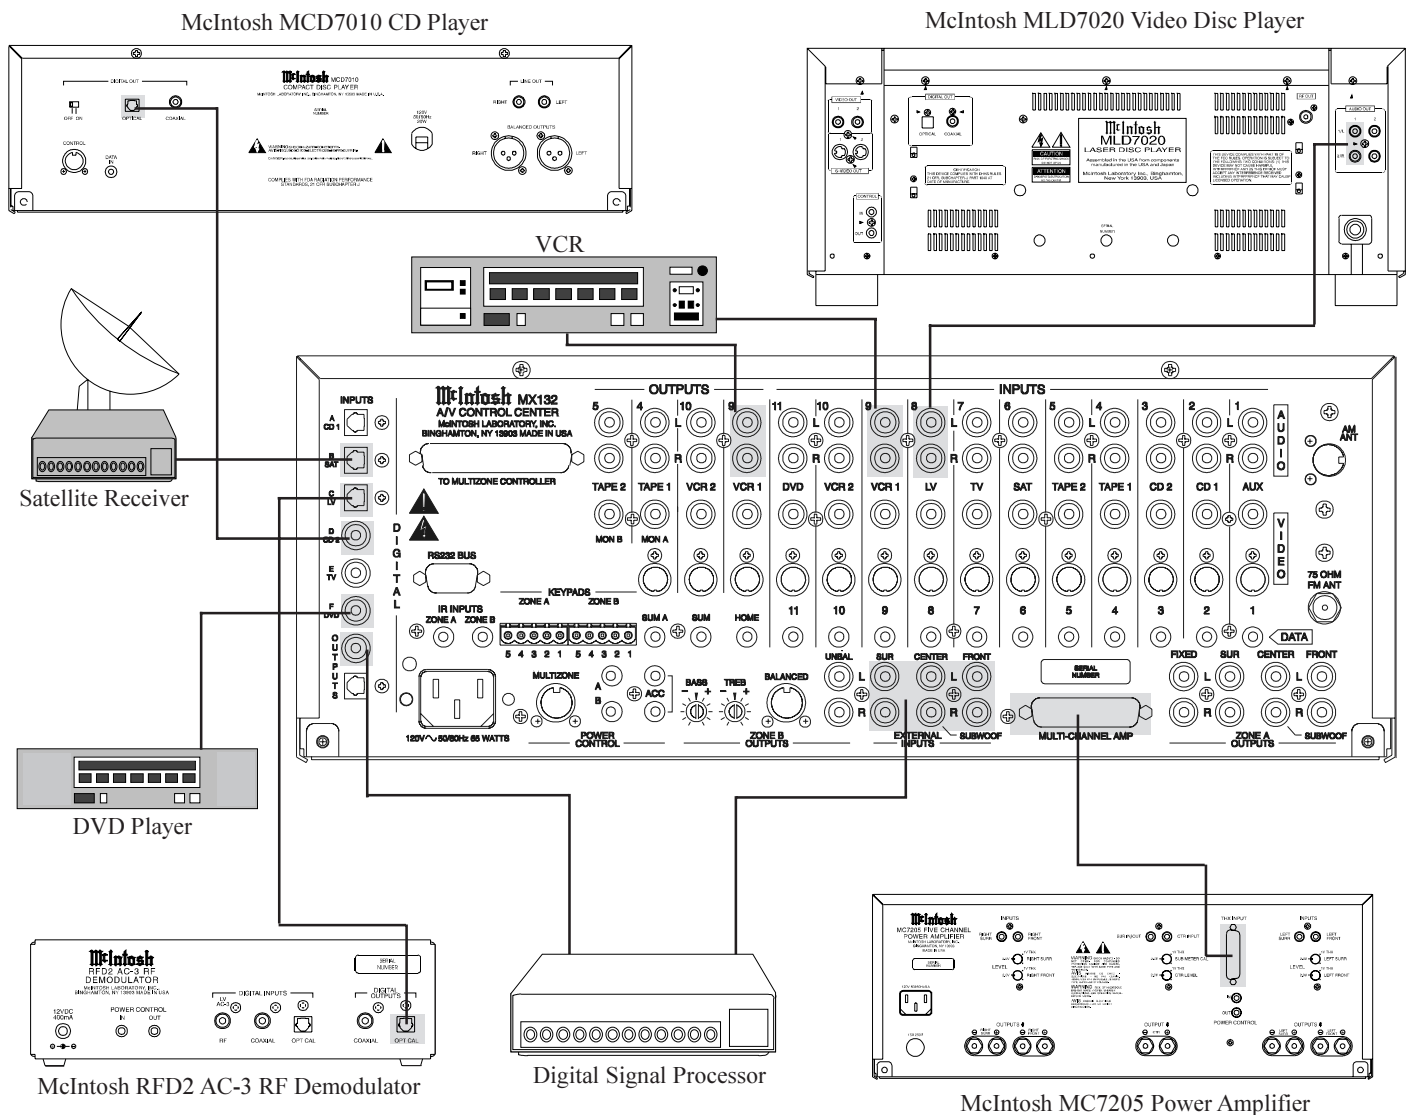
McIntosh MCD7010 CD Player

McIntosh MLD7020 Video Disc Player

DIGITAL OUT
OFF ON
OPTICAL
COAXIAL
McIntosh MCD7010
COMPACT DISC PLAYER
LINE OUT
RIGHT
LEFT
BALANCED OUTPUTS
RIGHT
LEFT
CONTROL
DATA IN

McIntosh
MLD7020
LASER DISC PLAYER

VCR

INPUTS
A CD 1
B SAT
C LV
D CD 2
E TV
F DVD
OUTPUTS
DIGITAL

McIntosh MX132
A/V CONTROL CENTER
McINTOSH LABORATORY, INC.
BINGHAMTON, NY 13903 MADE IN USA

TO MULTIZONE CONTROLLER

RS232 BUS

IR INPUTS
ZONE A ZONE B

KEYPADS
ZONE A ZONE B
5 4 3 2 1 5 4 3 2 1

SUM A SUM HOME

OUTPUTS
5 4 10 9
L R
TAPE 2 TAPE 1 VCR 2 VCR 1
MON B MON A

INPUTS
11 10 9 8 7 6 5 4 3 2 1
L R
DVD VCR 2 VCR 1 LV TV SAT TAPE 2 TAPE 1 CD 2 CD 1 AUX
AUDIO
VIDEO
AM ANT
75 OHM FM ANT
11 10 9 8 7 6 5 4 3 2 1
DATA

MULTIZONE
A B ACC
BASS TREB
BALANCED
120V ∿ 50/60Hz 55 WATTS
POWER CONTROL
ZONE B OUTPUTS

UNBAL SUR CENTER FRONT
L R
EXTERNAL INPUTS
SUBWOOF
SERIAL NUMBER
MULTI-CHANNEL AMP
FIXED SUR CENTER FRONT
L R
ZONE A OUTPUTS
SUBWOOF

Satellite Receiver

DVD Player

McIntosh
RFD2 AC-3 RF
DEMODULATOR
McINTOSH LABORATORY, INC.
BINGHAMTON, NY 13903 MADE IN USA
SERIAL NUMBER
12VDC 400mA
POWER CONTROL
IN OUT
DIGITAL INPUTS
LV AC-3
RF
COAXIAL
OPT CAL
DIGITAL OUTPUTS
COAXIAL
OPT CAL

McIntosh RFD2 AC-3 RF Demodulator

Digital Signal Processor

McIntosh
MC7205 FIVE CHANNEL
POWER AMPLIFIER
INPUTS
RIGHT SURR
RIGHT FRONT
LEVEL
THX INPUT
LEFT SURR
LEFT FRONT
POWER CONTROL
OUTPUTS

McIntosh MC7205 Power Amplifier